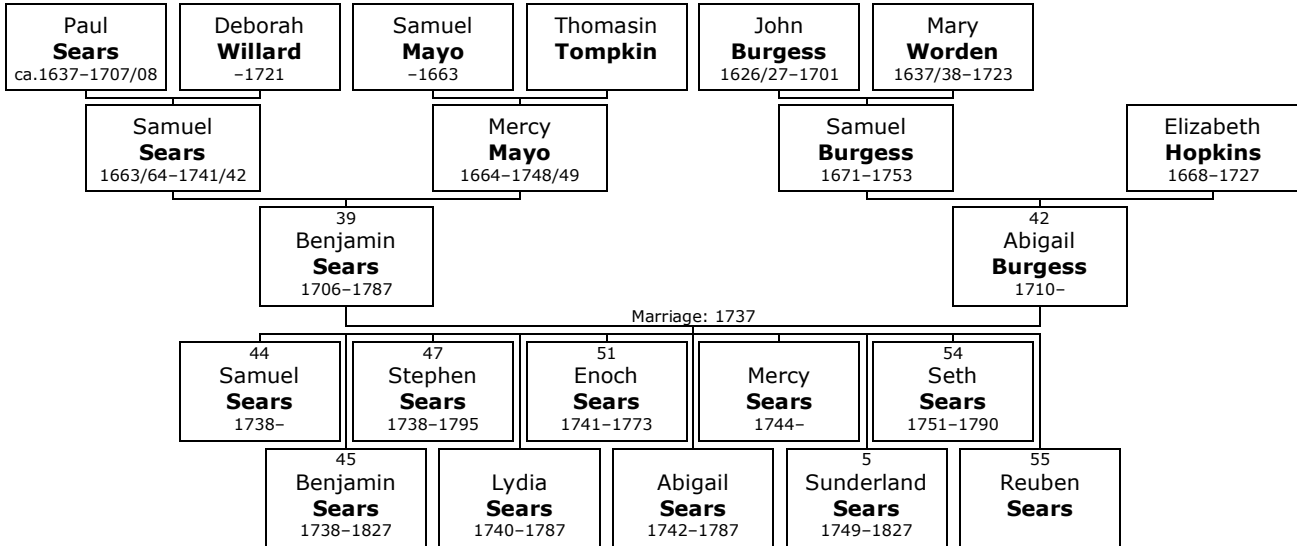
Paul
**Sears**
ca.1637–1707/08

Deborah
**Willard**
–1721

Samuel
**Mayo**
–1663

Thomasin
**Tompkin**

John
**Burgess**
1626/27–1701

Mary
**Worden**
1637/38–1723

Samuel
**Sears**
1663/64–1741/42

Mercy
**Mayo**
1664–1748/49

Samuel
**Burgess**
1671–1753

Elizabeth
**Hopkins**
1668–1727

39
Benjamin
**Sears**
1706–1787

42
Abigail
**Burgess**
1710–

Marriage: 1737

44
Samuel
**Sears**
1738–

47
Stephen
**Sears**
1738–1795

51
Enoch
**Sears**
1741–1773

Mercy
**Sears**
1744–

54
Seth
**Sears**
1751–1790

45
Benjamin
**Sears**
1738–1827

Lydia
**Sears**
1740–1787

Abigail
**Sears**
1742–1787

5
Sunderland
**Sears**
1749–1827

55
Reuben
**Sears**